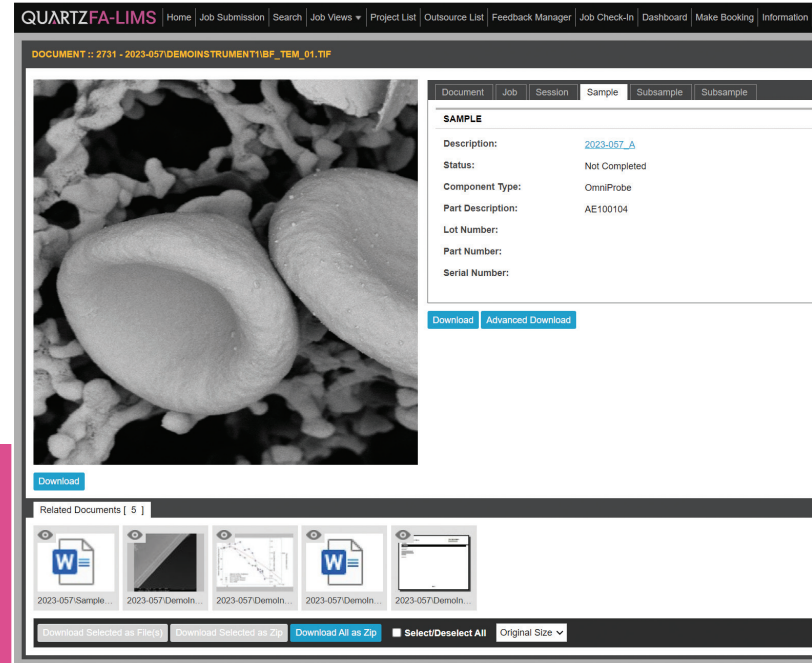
QUARTZFA-LIMS Home Job Submission Search Job Views ▾ Project List Outsource List Feedback Manager Job Check-In Dashboard Make Booking Information

DOCUMENT :: 2731 - 2023-057\DEMOINSTRUMENT1\BF_TEM_01.TIF

Document Job Session Sample Subsample Subsample

SAMPLE

| | |
|---|---|
| Description: | 2023-057_A |
| Status: | Not Completed |
| Component Type: | OmniProbe |
| Part Description: | AE100104 |
| Lot Number: | |
| Part Number: | |
| Serial Number: | |

Download Advanced Download

Download

Related Documents [ 5 ]

2023-057\Sample... 2023-057\DemoIn... 2023-057\DemoIn... 2023-057\DemoIn... 2023-057\DemoIn...

Download Selected as File(s) Download Selected as Zip Download All as Zip Select/Deselect All Original Size